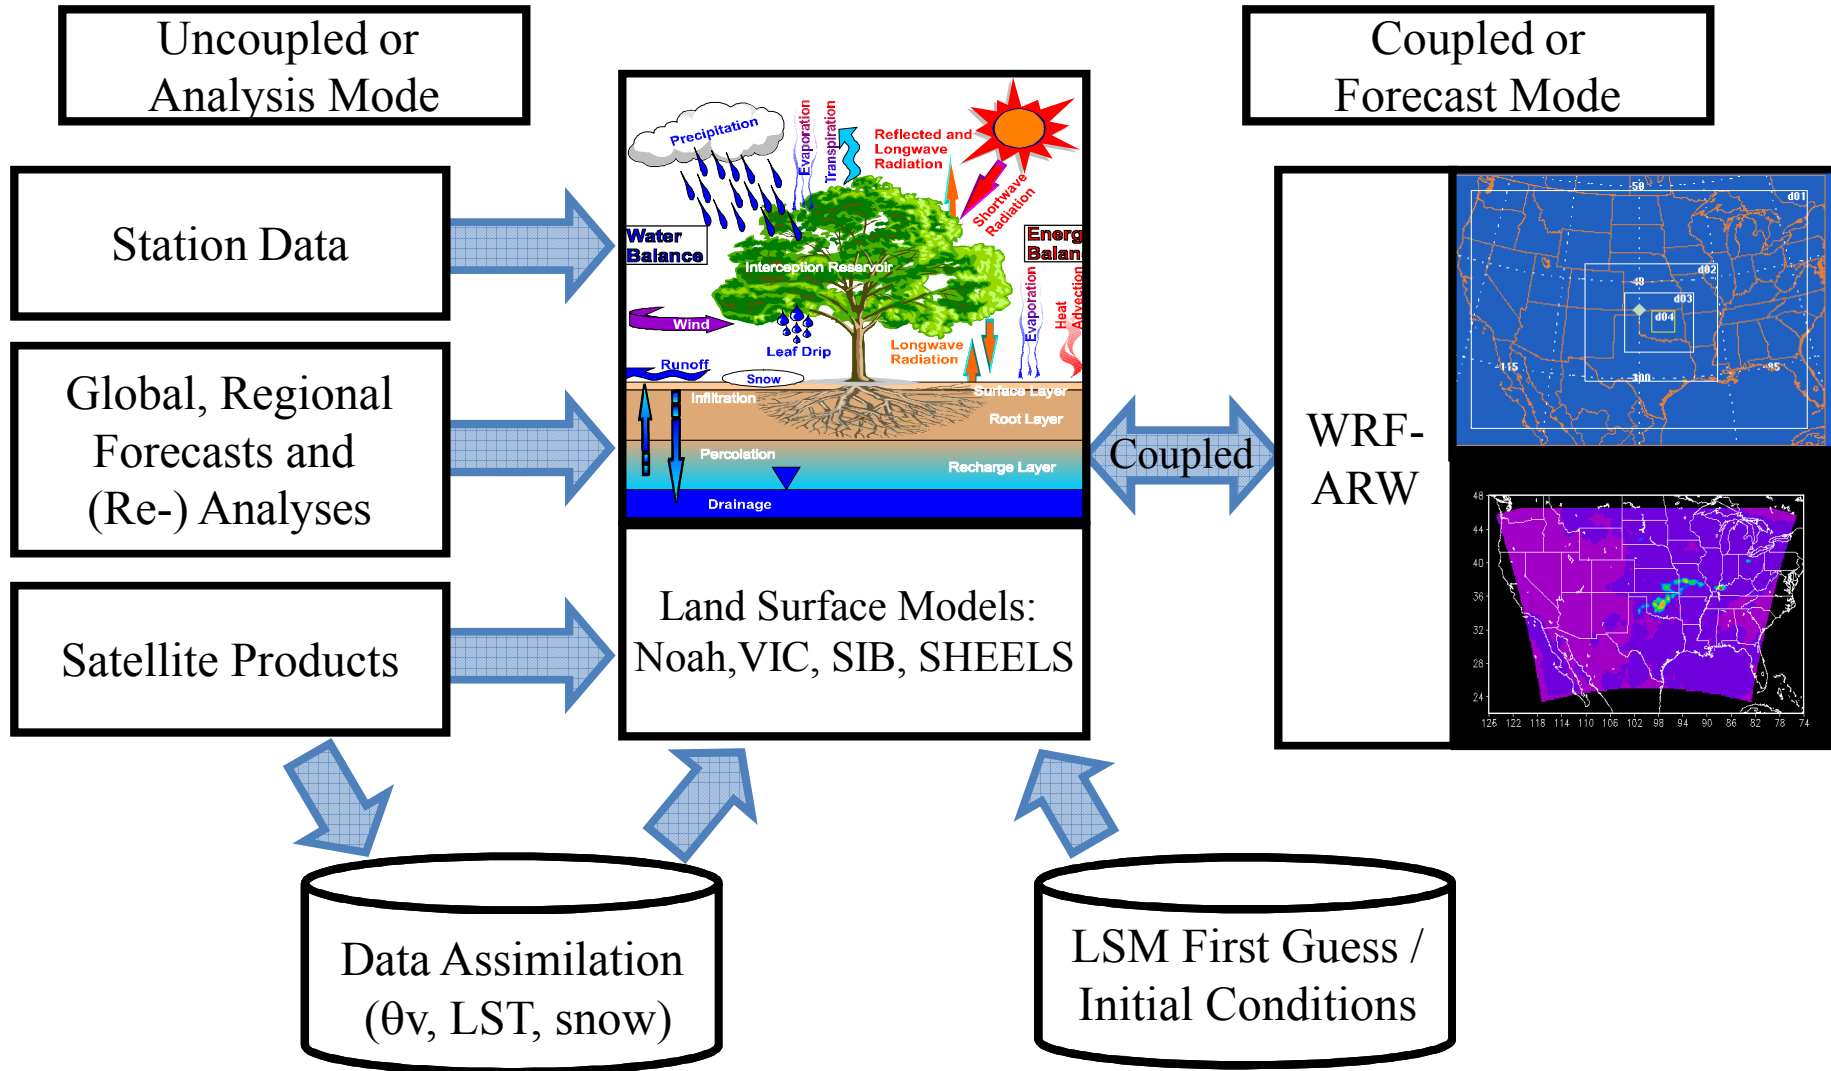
Uncoupled or Analysis Mode

Coupled or Forecast Mode

Station Data

Global, Regional Forecasts and (Re-) Analyses

Satellite Products

Precipitation
Evaporation
Transpiration
Reflected and Longwave Radiation
Shortwave Radiation
Water Balance
Energ Balan
Interception Reservoir
Wind
Leaf Drip
Evaporation
Heat Advection
Longwave Radiation
Runoff
Snow
Infiltration
Surface Layer
Root Layer
Percolation
Recharge Layer
Drainage

Land Surface Models: Noah,VIC, SIB, SHEELS

Coupled

WRF-ARW

d01
d02
d03
d04
50
40
115
100
85

48
44
40
36
32
28
24
126 122 118 114 110 106 102 98 94 90 86 82 78 74

Data Assimilation ($\theta$v, LST, snow)

LSM First Guess / Initial Conditions